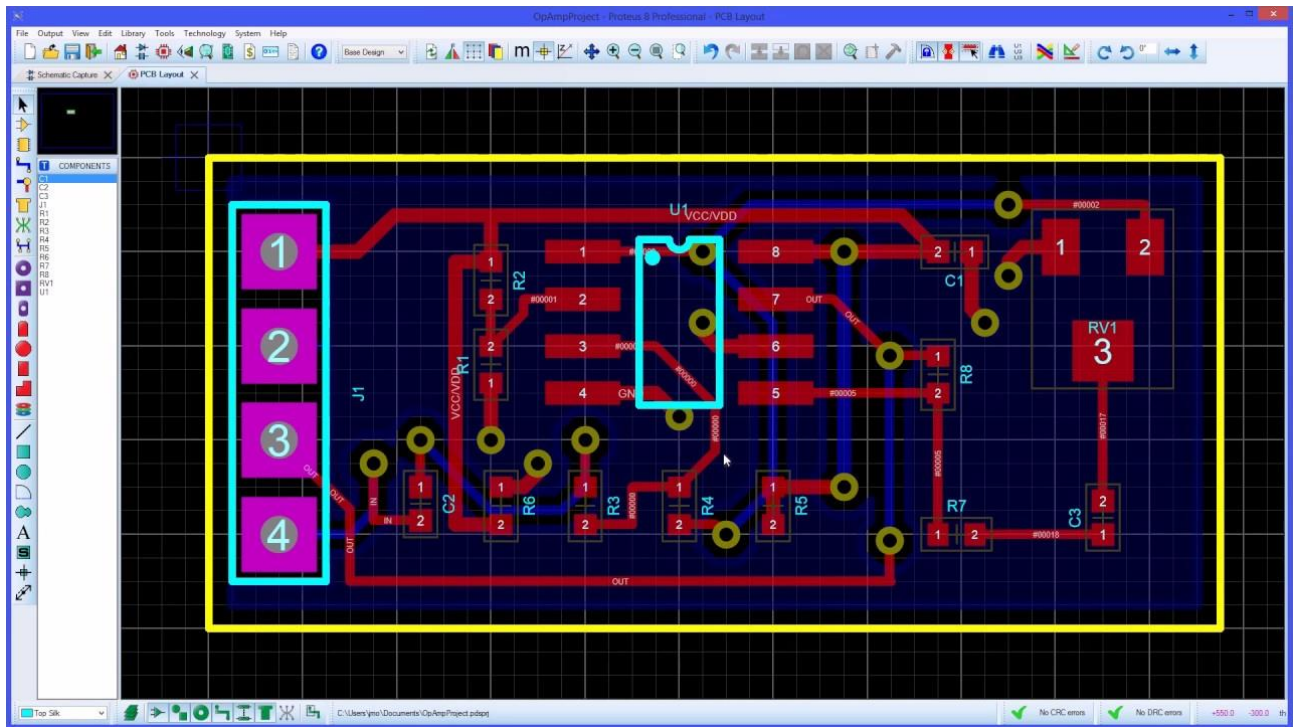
OpAmpProject - Proteus 8 Professional - PCB Layout

File Output View Edit Library Tools Technology System Help

Base Design

Schematic Capture PCB Layout

COMPONENTS
C1
C2
C3
J1
R1
R2
R3
R4
R5
R6
R7
R8
RV1
U1

1
2
3
4
J1
U1
VCC/VDD
#00002
1
2
2
1
C1
RV1
3
R2
1
2
#00001
2
1
2
3
4
8
7
6
5
OUT
OUT
R1
VCC/VDD
2
1
#0000
#00000
GN
#00005
R8
1
2
#00000
#00005
#00017
OUT
OUT
IN
IN
OUT
1
2
C2
1
2
R6
1
2
R3
1
2
R4
1
2
R5
R7
1
2
#00018
C3
2
1
OUT

Top Silk
C:\Users\jmo\Documents\OpAmpProject.pdsprj
No CRC errors
No DRC errors
+550.0 -300.0 th